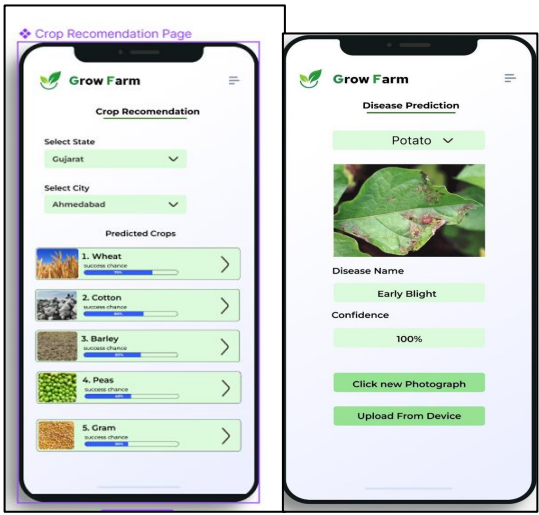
❖ Crop Recomendation Page

Grow Farm

Crop Recomendation

Select State

Gujarat

Select City

Ahmedabad

Predicted Crops

1. Wheat
success chance

2. Cotton
success chance

3. Barley
success chance

4. Peas
success chance

5. Gram
success chance

Grow Farm

Disease Prediction

Potato

Disease Name

Early Blight

Confidence

100%

Click new Photograph

Upload From Device